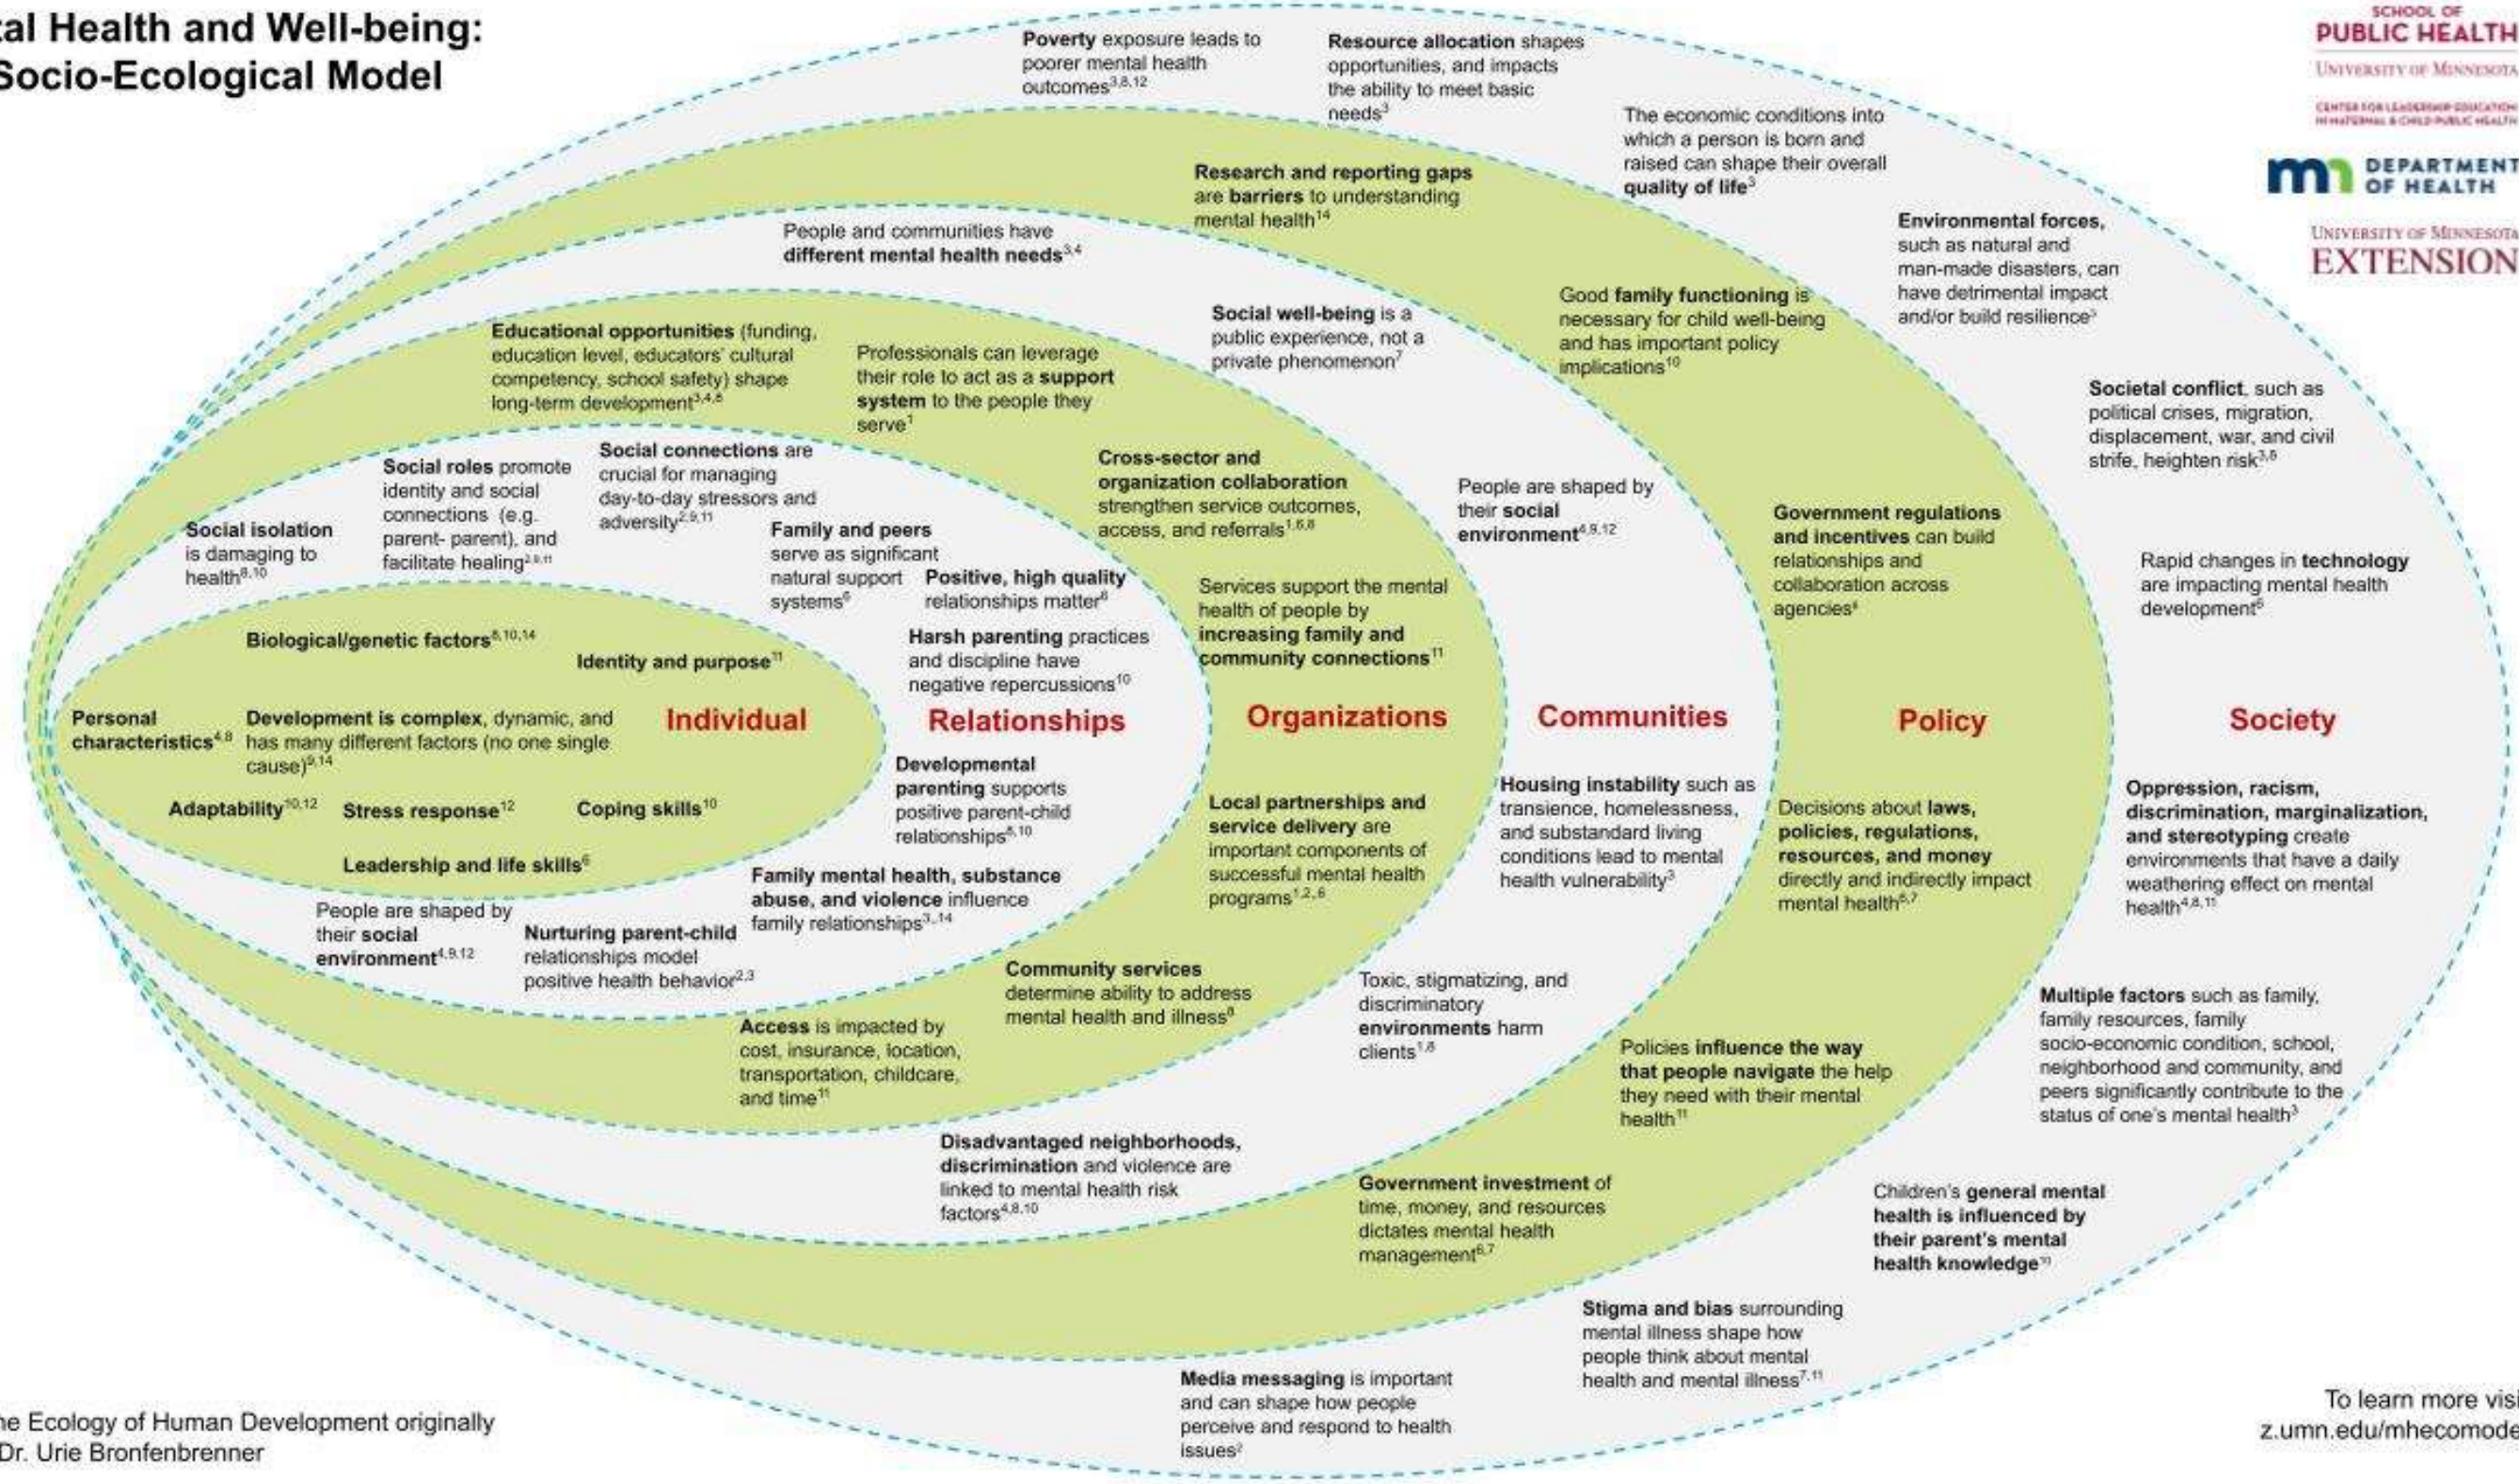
al Health and Well-being:
Socio-Ecological Model

SCHOOL OF PUBLIC HEALTH
UNIVERSITY OF MINNESOTA
CENTER FOR LEADERSHIP EDUCATION IN MATERNAL & CHILD PUBLIC HEALTH
mn DEPARTMENT OF HEALTH
UNIVERSITY OF MINNESOTA EXTENSION

**Poverty** exposure leads to poorer mental health outcomes$^{3,8,12}$

**Resource allocation** shapes opportunities, and impacts the ability to meet basic needs$^{3}$

The economic conditions into which a person is born and raised can shape their overall **quality of life**$^{3}$

**Research and reporting gaps** are **barriers** to understanding mental health$^{14}$

People and communities have **different mental health needs**$^{3,4}$

**Environmental forces,** such as natural and man-made disasters, can have detrimental impact and/or build resilience$^{3}$

Good **family functioning** is necessary for child well-being and has important policy implications$^{10}$

**Social well-being** is a public experience, not a private phenomenon$^{7}$

**Educational opportunities** (funding, education level, educators' cultural competency, school safety) shape long-term development$^{3,4,8}$

Professionals can leverage their role to act as a **support system** to the people they serve$^{1}$

**Societal conflict**, such as political crises, migration, displacement, war, and civil strife, heighten risk$^{3,6}$

**Social roles** promote identity and social connections (e.g. parent- parent), and facilitate healing$^{2,9,11}$

**Social connections** are crucial for managing day-to-day stressors and adversity$^{2,9,11}$

**Cross-sector and organization collaboration** strengthen service outcomes, access, and referrals$^{1,6,8}$

People are shaped by their **social environment**$^{4,9,12}$

**Government regulations and incentives** can build relationships and collaboration across agencies$^{4}$

**Social isolation** is damaging to health$^{8,10}$

**Family and peers** serve as significant natural support systems$^{6}$

**Positive, high quality** relationships matter$^{6}$

Services support the mental health of people by **increasing family and community connections**$^{11}$

Rapid changes in **technology** are impacting mental health development$^{6}$

**Biological/genetic factors**$^{6,10,14}$

**Identity and purpose**$^{11}$

**Harsh parenting** practices and discipline have negative repercussions$^{10}$

**Personal characteristics**$^{4,8}$

**Development is complex**, dynamic, and has many different factors (no one single cause)$^{9,14}$

Individual

Relationships

Organizations

Communities

Policy

Society

**Developmental parenting** supports positive parent-child relationships$^{6,10}$

**Housing instability** such as transience, homelessness, and substandard living conditions lead to mental health vulnerability$^{3}$

**Oppression, racism, discrimination, marginalization, and stereotyping** create environments that have a daily weathering effect on mental health$^{4,8,11}$

**Adaptability**$^{10,12}$

**Stress response**$^{12}$

**Coping skills**$^{10}$

**Local partnerships and service delivery** are important components of successful mental health programs$^{1,2,6}$

Decisions about **laws, policies, regulations, resources, and money** directly and indirectly impact mental health$^{6,7}$

**Leadership and life skills**$^{6}$

**Family mental health, substance abuse, and violence** influence family relationships$^{3,14}$

People are shaped by their **social environment**$^{4,9,12}$

**Nurturing parent-child** relationships model positive health behavior$^{2,3}$

**Community services** determine ability to address mental health and illness$^{8}$

Toxic, stigmatizing, and discriminatory **environments** harm clients$^{1,8}$

**Multiple factors** such as family, family resources, family socio-economic condition, school, neighborhood and community, and peers significantly contribute to the status of one's mental health$^{3}$

**Access** is impacted by cost, insurance, location, transportation, childcare, and time$^{11}$

Policies **influence the way that people navigate** the help they need with their mental health$^{11}$

**Disadvantaged neighborhoods, discrimination** and violence are linked to mental health risk factors$^{4,8,10}$

**Government investment** of time, money, and resources dictates mental health management$^{6,7}$

Children's **general mental health is influenced by their parent's mental health knowledge**$^{10}$

**Stigma and bias** surrounding mental illness shape how people think about mental health and mental illness$^{7,11}$

**Media messaging** is important and can shape how people perceive and respond to health issues$^{2}$

he Ecology of Human Development originally
Dr. Urie Bronfenbrenner

To learn more visi
z.umn.edu/mhecomode